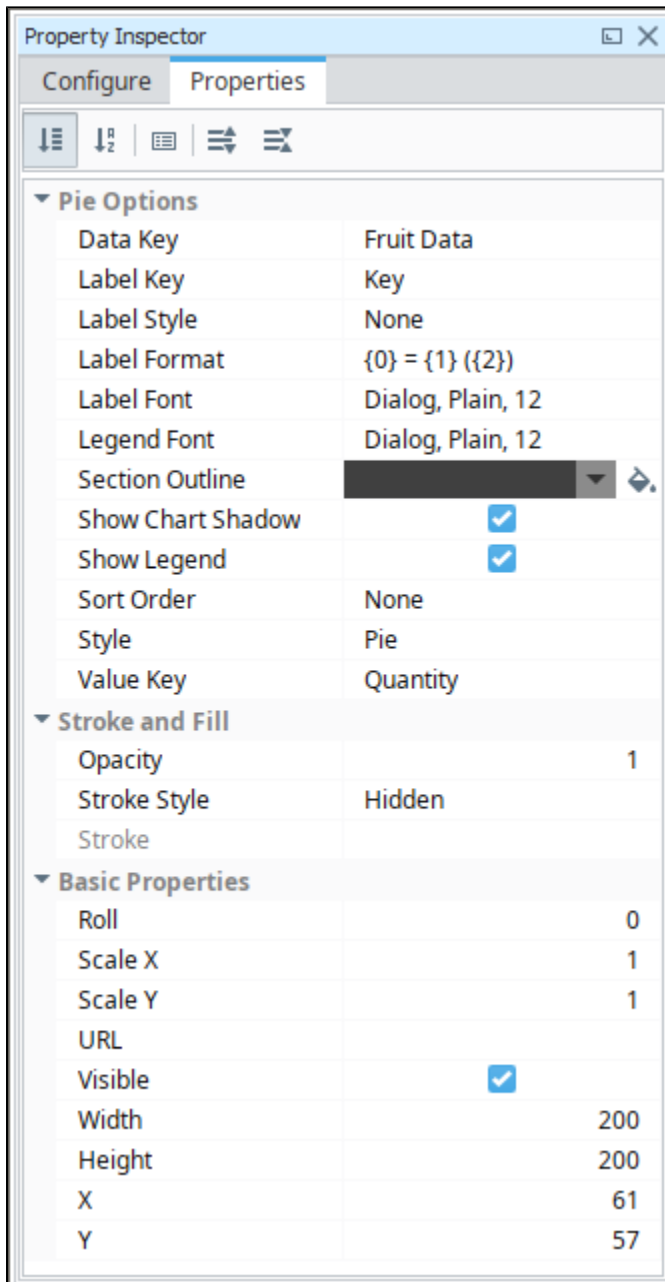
Property Inspector

Configure | Properties

Pie Options

| | |
|---|---|
| Data Key | Fruit Data |
| Label Key | Key |
| Label Style | None |
| Label Format | {0} = {1} ({2}) |
| Label Font | Dialog, Plain, 12 |
| Legend Font | Dialog, Plain, 12 |
| Section Outline | |
| Show Chart Shadow | |
| Show Legend | |
| Sort Order | None |
| Style | Pie |
| Value Key | Quantity |

Stroke and Fill

| | |
|---|---|
| Opacity | 1 |
| Stroke Style | Hidden |
| Stroke | |

Basic Properties

| | |
|---|---|
| Roll | 0 |
| Scale X | 1 |
| Scale Y | 1 |
| URL | |
| Visible | |
| Width | 200 |
| Height | 200 |
| X | 61 |
| Y | 57 |